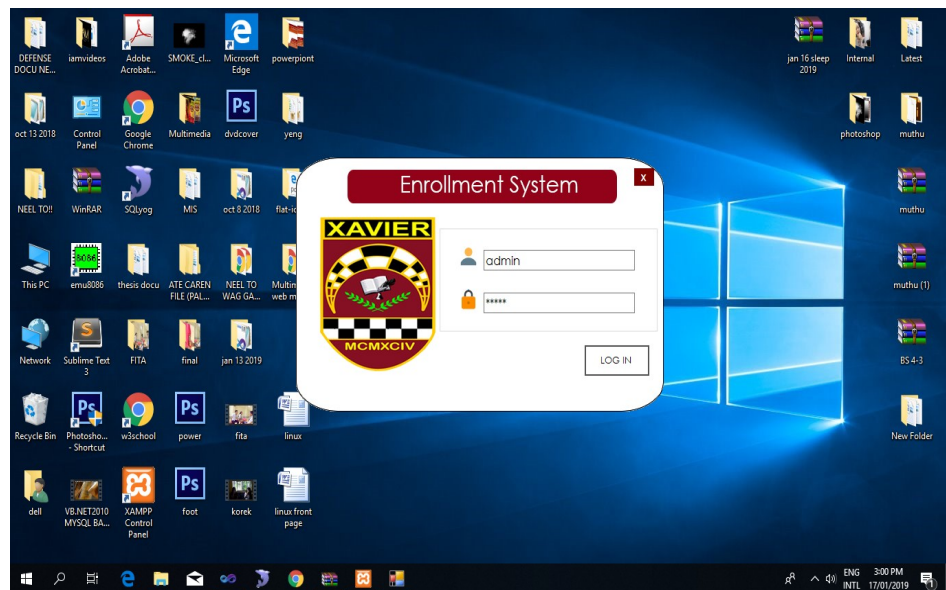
DEFENSE DOCU NE...
iamvideos
Adobe Acrobat...
SMOKE_cl...
Microsoft Edge
powerpiont
jan 16 sleep 2019
Internal
Latest

oct 13 2018
Control Panel
Google Chrome
Multimedia
dvdcover
yeng
photoshop
muthu

NEEL TO!!
WinRAR
SQLyog
MIS
oct 8 2018
flat-ic
muthu

This PC
emu8086
thesis docu
ATE CAREN FILE (PAL...
NEEL TO WAG GA...
Multim web m
muthu (1)

Network
Sublime Text 3
FITA
final
jan 13 2019
BS 4-3

Recycle Bin
Photosho... - Shortcut
w3school
power
fita
linux
New Folder

dell
VB.NET2010 MYSQL BA...
XAMPP Control Panel
foot
korek
linux front page

Enrollment System
X
XAVIER
MCMXCIV
admin
*****
LOG IN

ENG INTL
3:00 PM
17/01/2019